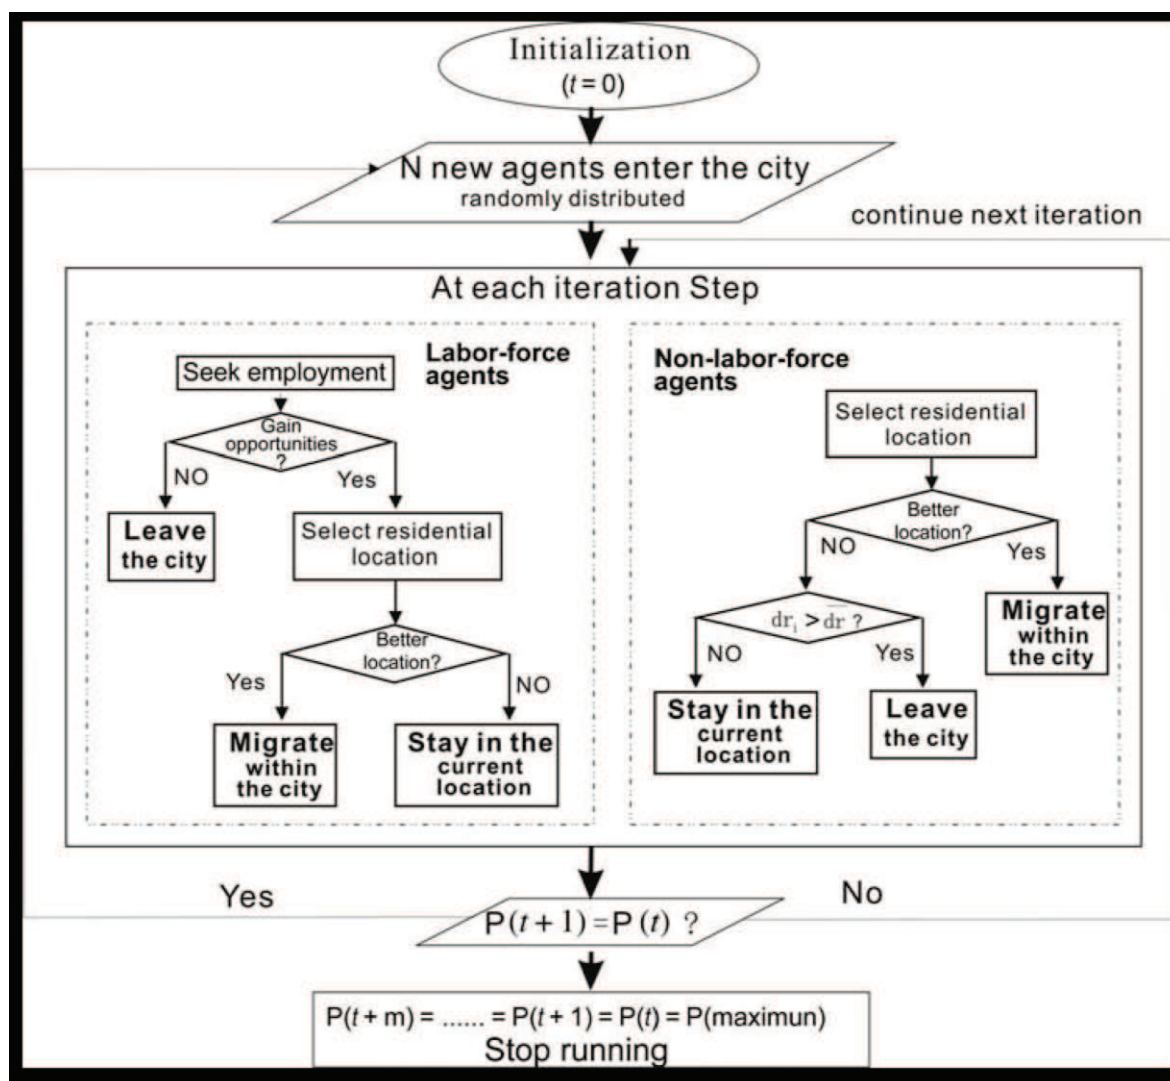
Initialization
($t = 0$)

N new agents enter the city
randomly distributed

continue next iteration

At each iteration Step

Labor-force agents

Seek employment

Gain opportunities ?

NO

Yes

Leave the city

Select residential location

Better location?

Yes

NO

Migrate within the city

Stay in the current location

Non-labor-force agents

Select residential location

Better location?

NO

Yes

Migrate within the city

$dr_i > \overline{dr}$ ?

NO

Yes

Stay in the current location

Leave the city

Yes

No

$P(t+1) = P(t)$ ?

$P(t+m) = ...... = P(t+1) = P(t) = P(maximun)$
Stop running